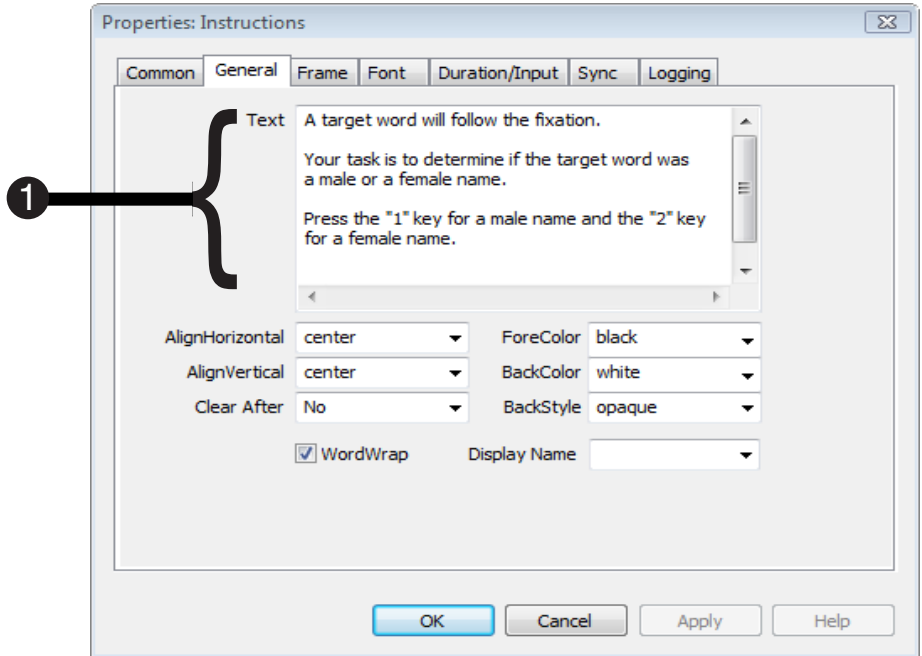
Properties: Instructions

Common | General | Frame | Font | Duration/Input | Sync | Logging

1

Text A target word will follow the fixation.

Your task is to determine if the target word was a male or a female name.

Press the "1" key for a male name and the "2" key for a female name.

AlignHorizontal center
AlignVertical center
Clear After No
ForeColor black
BackColor white
BackStyle opaque

WordWrap
Display Name

OK | Cancel | Apply | Help